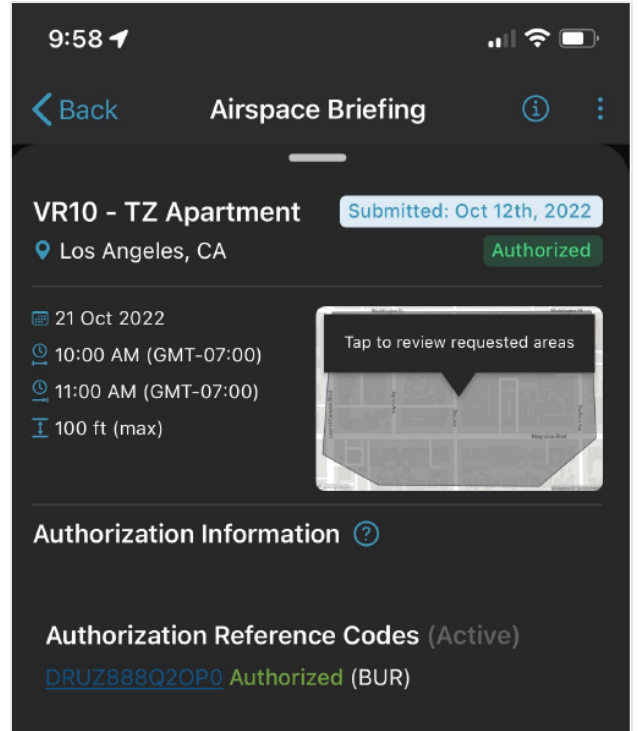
9:58

Back Airspace Briefing

VR10 - TZ Apartment
Submitted: Oct 12th, 2022
Los Angeles, CA
Authorized

21 Oct 2022
10:00 AM (GMT-07:00)
11:00 AM (GMT-07:00)
100 ft (max)

Tap to review requested areas

Authorization Information

Authorization Reference Codes (Active)
DRUZ888Q2OP0 Authorized (BUR)